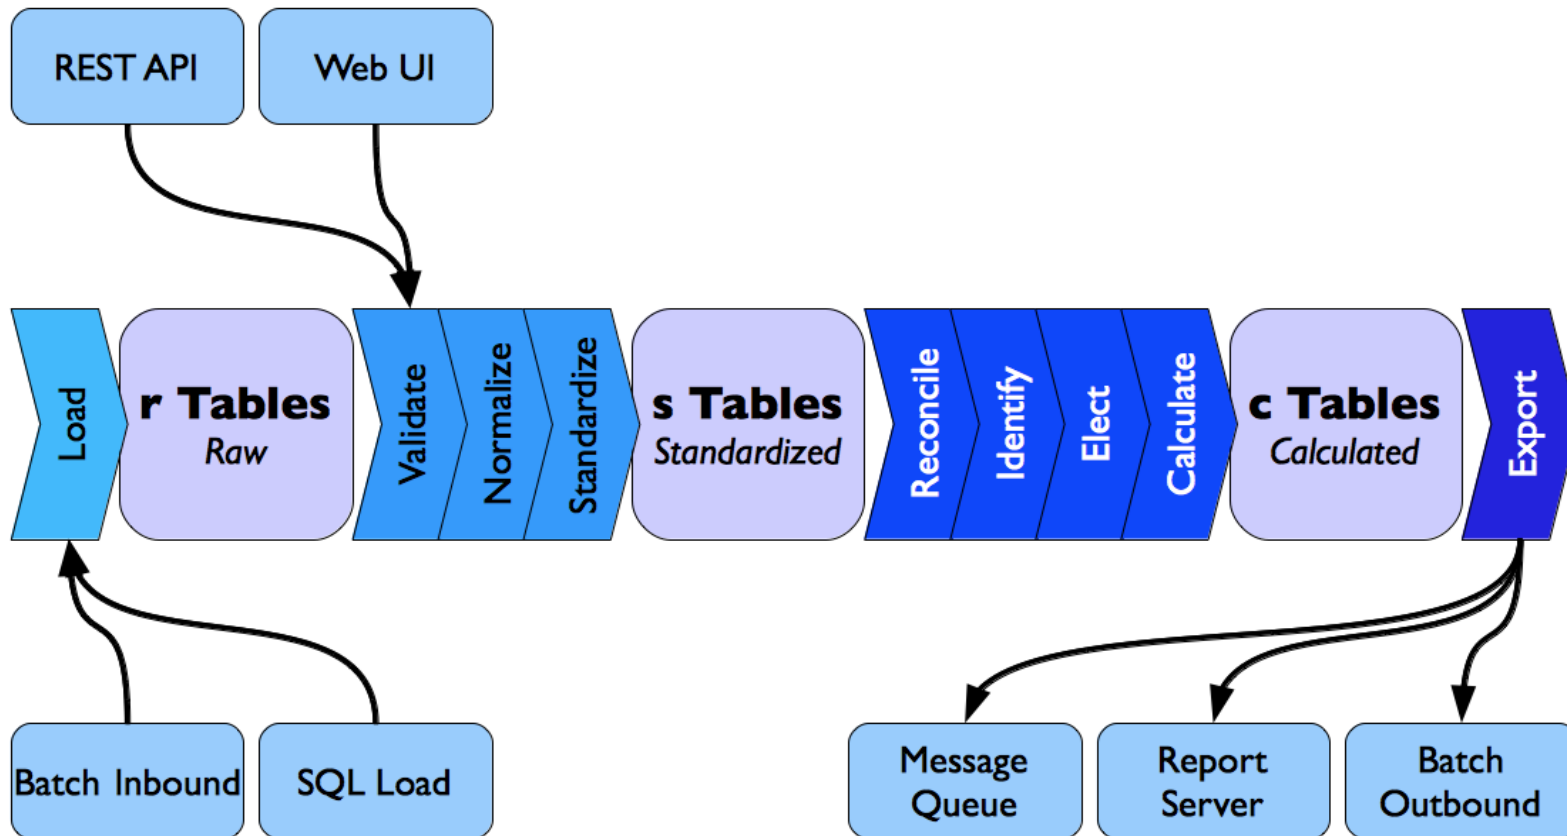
REST API

Web UI

Load

r Tables
Raw

Validate

Normalize

Standardize

s Tables
Standardized

Reconcile

Identify

Elect

Calculate

c Tables
Calculated

Export

Batch Inbound

SQL Load

Message Queue

Report Server

Batch Outbound